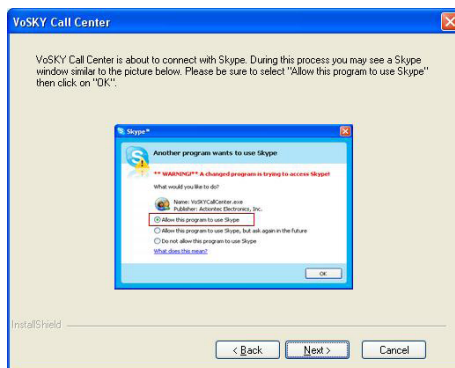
VoSKY Call Center

VoSKY Call Center is about to connect with Skype. During this process you may see a Skype window similar to the picture below. Please be sure to select "Allow this program to use Skype" then click on "OK".

Skype™

Another program wants to use Skype

** WARNING!** A changed program is trying to access Skype!

What would you like to do?

Name: VoSKYCallCenter.exe
Publisher: Actiontec Electronics, Inc.

Allow this program to use Skype

Allow this program to use Skype, but ask again in the future

Do not allow this program to use Skype

What does this mean?

OK

InstallShield

< Back

Next >

Cancel